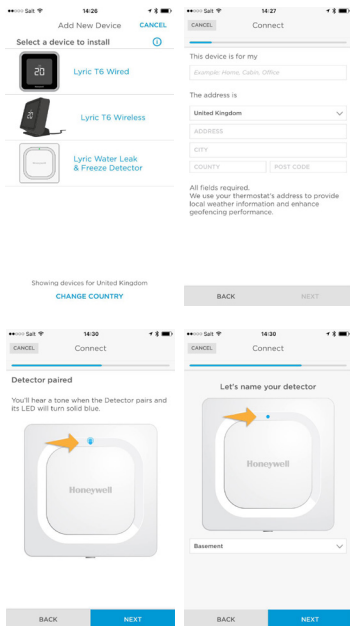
●●○○○ Salt 14:26

Add New Device CANCEL

Select a device to install

20

Lyric T6 Wired

Lyric T6 Wireless

Honeywell

Lyric Water Leak & Freeze Detector

Showing devices for United Kingdom

CHANGE COUNTRY

●●○○○ Salt 14:27

CANCEL Connect

This device is for my

Example: Home, Cabin, Office

The address is

United Kingdom

ADDRESS

CITY

COUNTY

POST CODE

All fields required.
We use your thermostat's address to provide local weather information and enhance geofencing performance.

BACK NEXT

●●○○○ Salt 14:30

CANCEL Connect

Detector paired

You'll hear a tone when the Detector pairs and its LED will turn solid blue.

Honeywell

BACK NEXT

●●○○○ Salt 14:30

CANCEL Connect

Let's name your detector

Honeywell

Basement

BACK NEXT